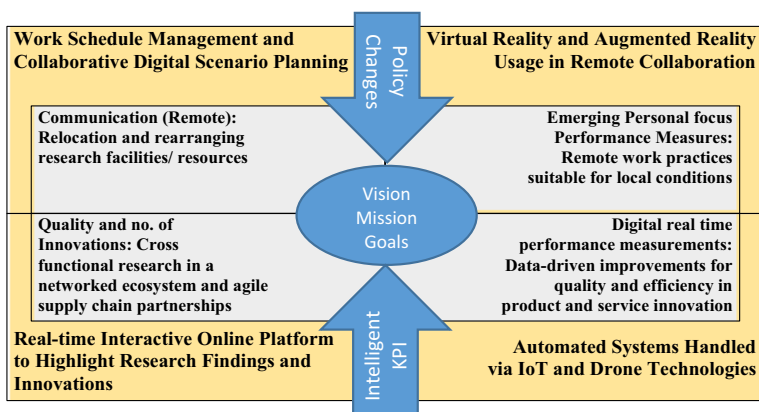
Work Schedule Management and Collaborative Digital Scenario Planning

Policy Changes

Virtual Reality and Augmented Reality Usage in Remote Collaboration

Communication (Remote): Relocation and rearranging research facilities/ resources

Emerging Personal focus Performance Measures: Remote work practices suitable for local conditions

Vision Mission Goals

Quality and no. of Innovations: Cross functional research in a networked ecosystem and agile supply chain partnerships

Digital real time performance measurements: Data-driven improvements for quality and efficiency in product and service innovation

Intelligent KPI

Real-time Interactive Online Platform to Highlight Research Findings and Innovations

Automated Systems Handled via IoT and Drone Technologies